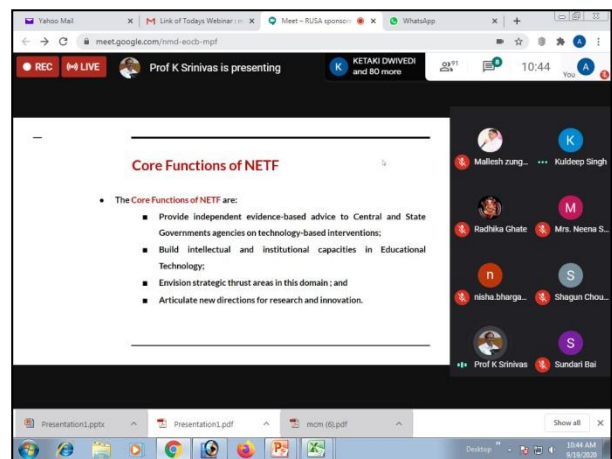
Yahoo Mail
Link of Todays Webinar :
Meet – RUSA sponsor
WhatsApp
meet.google.com/nmd-eocb-mpf
REC
LIVE
Prof K Srinivas is presenting
K
KETAKI DWIVEDI and 80 more
91
8
10:44
You
A

Core Functions of NETF

The Core Functions of NETF are:

Provide independent evidence-based advice to Central and State Governments agencies on technology-based interventions;

Build intellectual and institutional capacities in Educational Technology;

Envision strategic thrust areas in this domain ; and

Articulate new directions for research and innovation.

Mallesh zung...
K
Kuldeep Singh
Radhika Ghate
M
Mrs. Neena S...
n
nisha.bharga...
S
Shagun Chou...
Prof K Srinivas
S
Sundari Bai

Presentation1.pptx
Presentation1.pdf
mcm (6).pdf
Show all
Desktop
10:44 AM
9/18/2020